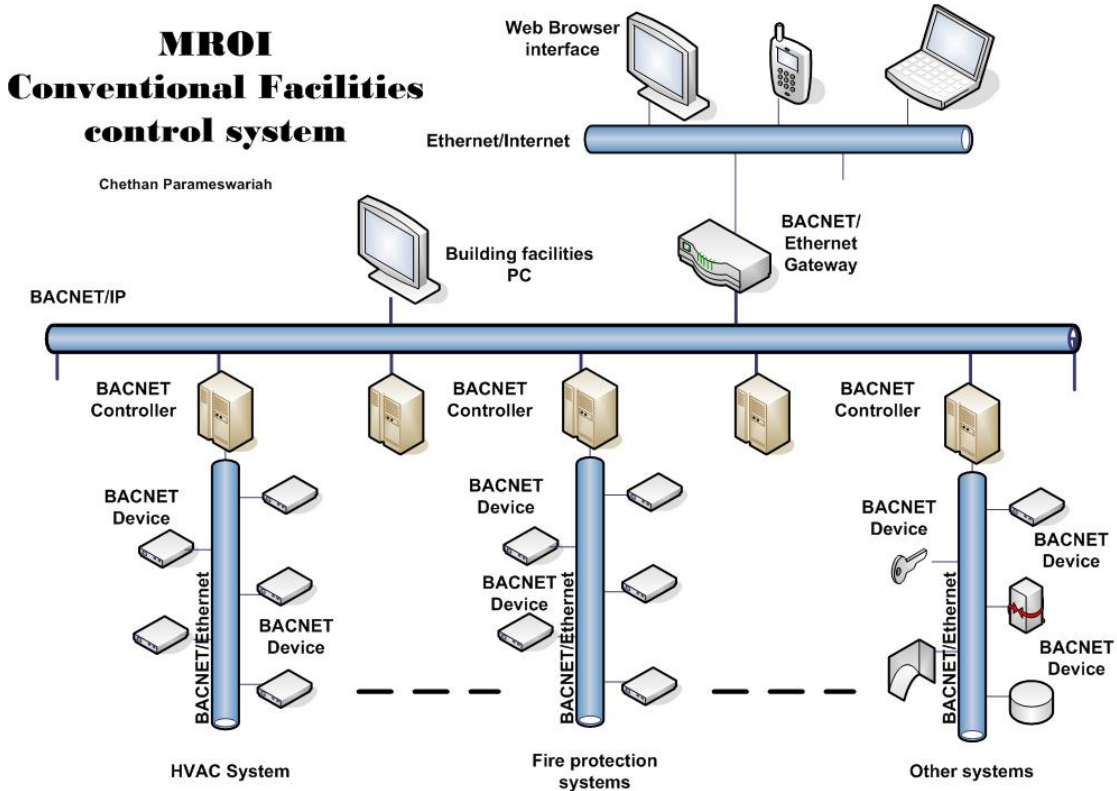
MROI
Conventional Facilities control system

Chethan Parameswariah

Web Browser interface

Ethernet/Internet

BACNET/ Ethernet Gateway

Building facilities PC

BACNET/IP

BACNET Controller

BACNET Controller

BACNET Controller

BACNET Device

BACNET Device

BACNET/Ethernet

BACNET Device

BACNET Device

BACNET/Ethernet

BACNET Device

BACNET Device

BACNET/Ethernet

BACNET Device

BACNET Device

HVAC System

Fire protection systems

Other systems